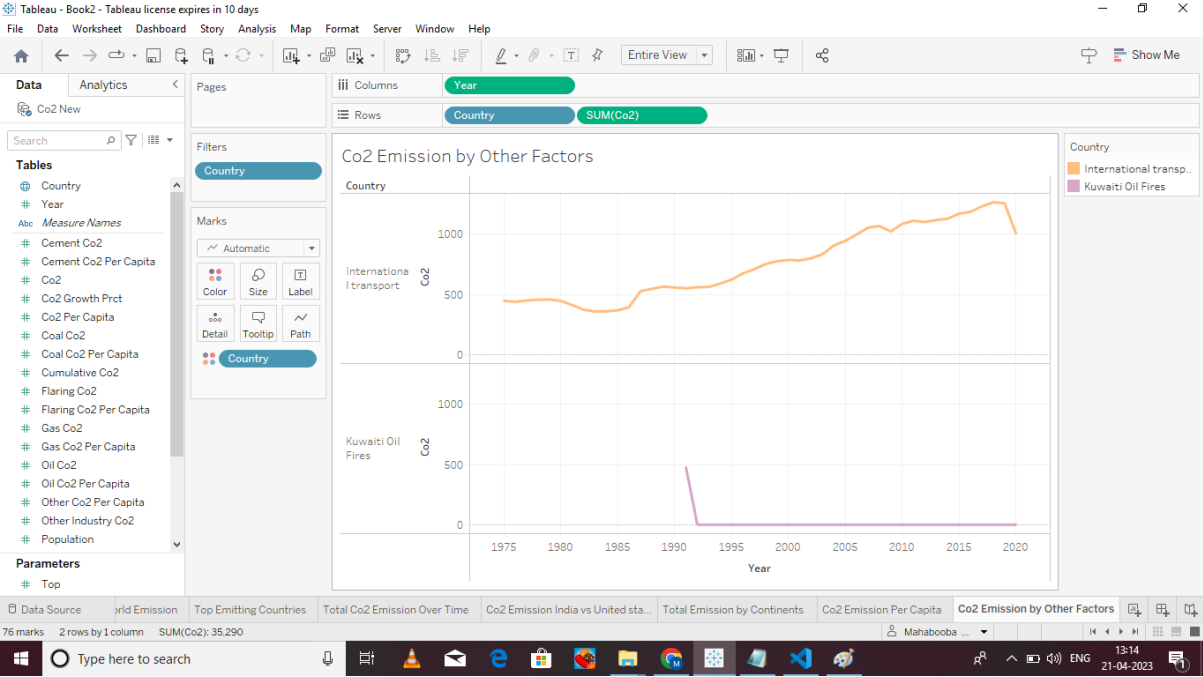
Tableau - Book2 - Tableau license expires in 10 days

File Data Worksheet Dashboard Story Analysis Map Format Server Window Help

Entire View

Show Me

Data Analytics

Co2 New

Search

Tables

Country
Year
Measure Names
Cement Co2
Cement Co2 Per Capita
Co2
Co2 Growth Prct
Co2 Per Capita
Coal Co2
Coal Co2 Per Capita
Cumulative Co2
Flaring Co2
Flaring Co2 Per Capita
Gas Co2
Gas Co2 Per Capita
Oil Co2
Oil Co2 Per Capita
Other Co2 Per Capita
Other Industry Co2
Population

Parameters

Top

Pages

Filters

Country

Marks

Automatic

Color Size Label
Detail Tooltip Path

Country

Columns Year

Rows Country SUM(Co2)

Co2 Emission by Other Factors

Country

Internationa l transport

Co2

1000
500
0

Kuwaiti Oil Fires

Co2

1000
500
0

1975 1980 1985 1990 1995 2000 2005 2010 2015 2020

Year

Country

International transp..
Kuwaiti Oil Fires

Data Source rld Emission Top Emitting Countries Total Co2 Emission Over Time Co2 Emission India vs United sta... Total Emission by Continents Co2 Emission Per Capita Co2 Emission by Other Factors

76 marks 2 rows by 1 column SUM(Co2): 35,290

Mahabooba ...

Type here to search

ENG 13:14 21-04-2023